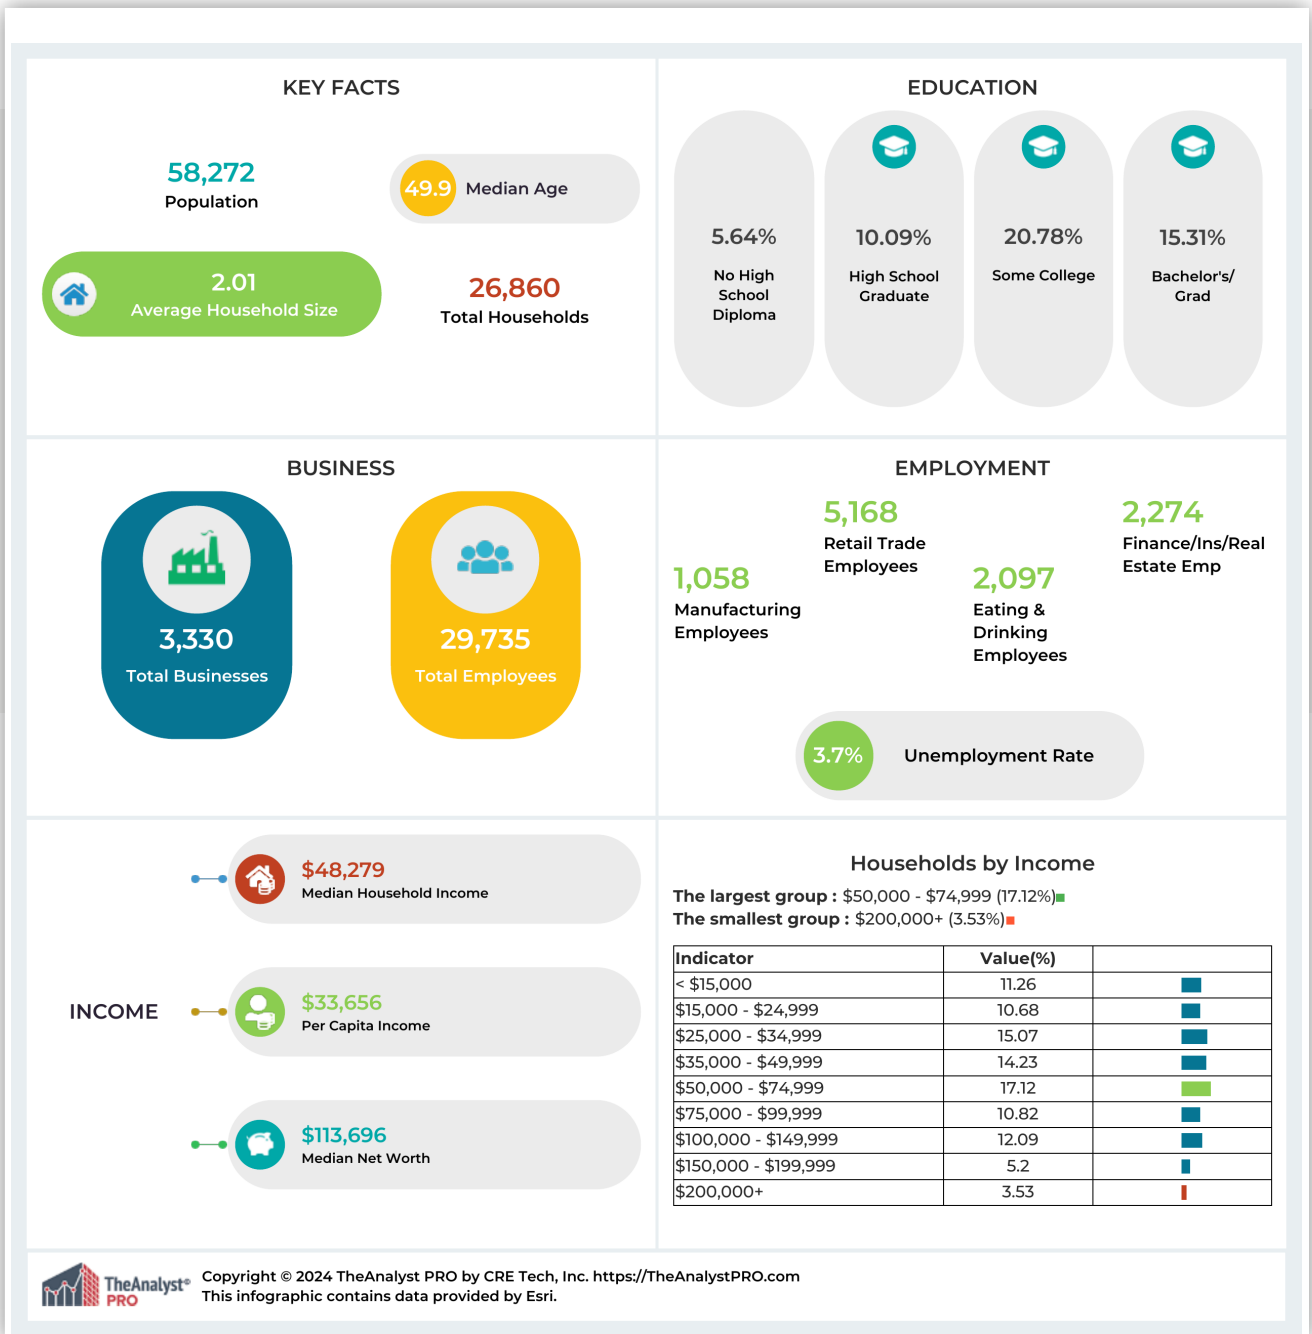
KEY FACTS

58,272
Population

49.9 Median Age

2.01
Average Household Size

26,860
Total Households

EDUCATION

5.64%
No High School Diploma

10.09%
High School Graduate

20.78%
Some College

15.31%
Bachelor's/ Grad

BUSINESS

3,330
Total Businesses

29,735
Total Employees

EMPLOYMENT

5,168
Retail Trade Employees

2,274
Finance/Ins/Real Estate Emp

1,058
Manufacturing Employees

2,097
Eating & Drinking Employees

3.7% Unemployment Rate

INCOME

$48,279
Median Household Income

$33,656
Per Capita Income

$113,696
Median Net Worth

Households by Income

The largest group : $50,000 - $74,999 (17.12%)
The smallest group : $200,000+ (3.53%)

| Indicator | Value(%) | |
|---|---|---|
| < $15,000 | 11.26 | |
| $15,000 - $24,999 | 10.68 | |
| $25,000 - $34,999 | 15.07 | |
| $35,000 - $49,999 | 14.23 | |
| $50,000 - $74,999 | 17.12 | |
| $75,000 - $99,999 | 10.82 | |
| $100,000 - $149,999 | 12.09 | |
| $150,000 - $199,999 | 5.2 | |
| $200,000+ | 3.53 | |

TheAnalyst® PRO
Copyright © 2024 TheAnalyst PRO by CRE Tech, Inc. https://TheAnalystPRO.com
This infographic contains data provided by Esri.